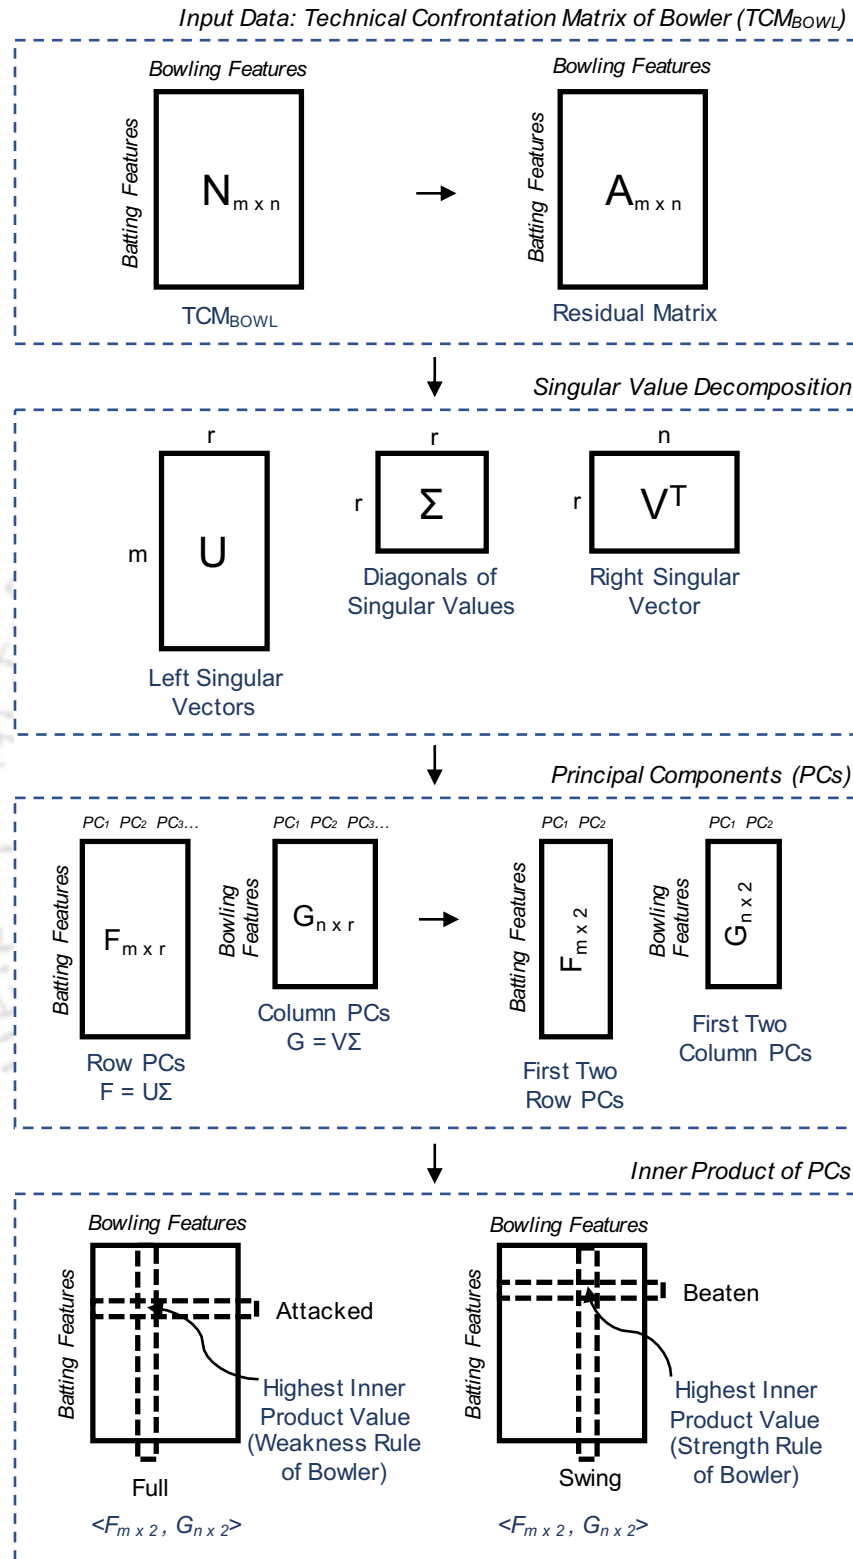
Input Data: Technical Confrontation Matrix of Bowler ($TCM_{BOWL}$)

Bowling Features

Batting Features

$N_{m \times n}$

$TCM_{BOWL}$

Bowling Features

Batting Features

$A_{m \times n}$

Residual Matrix

Singular Value Decomposition

r

m

U

Left Singular Vectors

r

r

$\Sigma$

Diagonals of Singular Values

n

r

$V^T$

Right Singular Vector

Principal Components (PCs)

$PC_1$ $PC_2$ $PC_3$...

Batting Features

$F_{m \times r}$

Row PCs
$F = U\Sigma$

$PC_1$ $PC_2$ $PC_3$...

Bowling Features

$G_{n \times r}$

Column PCs
$G = V\Sigma$

$PC_1$ $PC_2$

Batting Features

$F_{m \times 2}$

First Two Row PCs

$PC_1$ $PC_2$

Bowling Features

$G_{n \times 2}$

First Two Column PCs

Inner Product of PCs

Bowling Features

Batting Features

Attacked

Highest Inner Product Value (Weakness Rule of Bowler)

Full

$<F_{m \times 2}, G_{n \times 2}>$

Bowling Features

Batting Features

Beaten

Highest Inner Product Value (Strength Rule of Bowler)

Swing

$<F_{m \times 2}, G_{n \times 2}>$